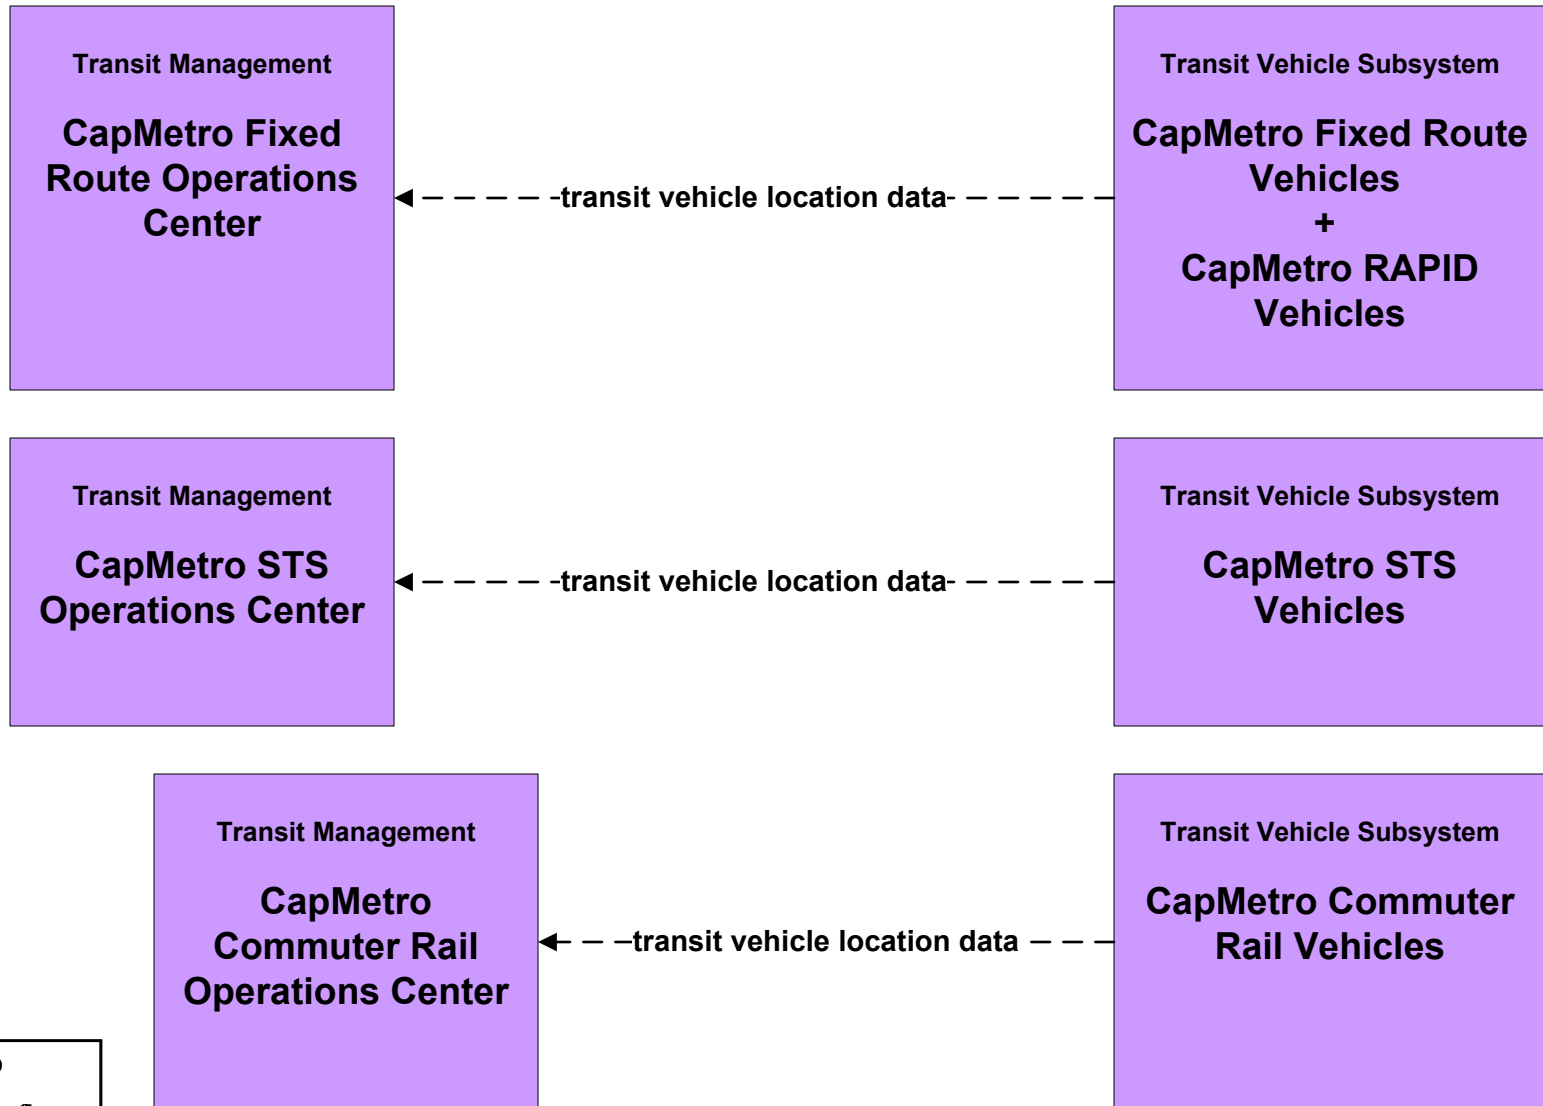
Transit Management

CapMetro Fixed Route Operations Center

transit vehicle location data

Transit Vehicle Subsystem

CapMetro Fixed Route Vehicles
+
CapMetro RAPID Vehicles

Transit Management

CapMetro STS Operations Center

transit vehicle location data

Transit Vehicle Subsystem

CapMetro STS Vehicles

Transit Management

CapMetro Commuter Rail Operations Center

transit vehicle location data

Transit Vehicle Subsystem

CapMetro Commuter Rail Vehicles